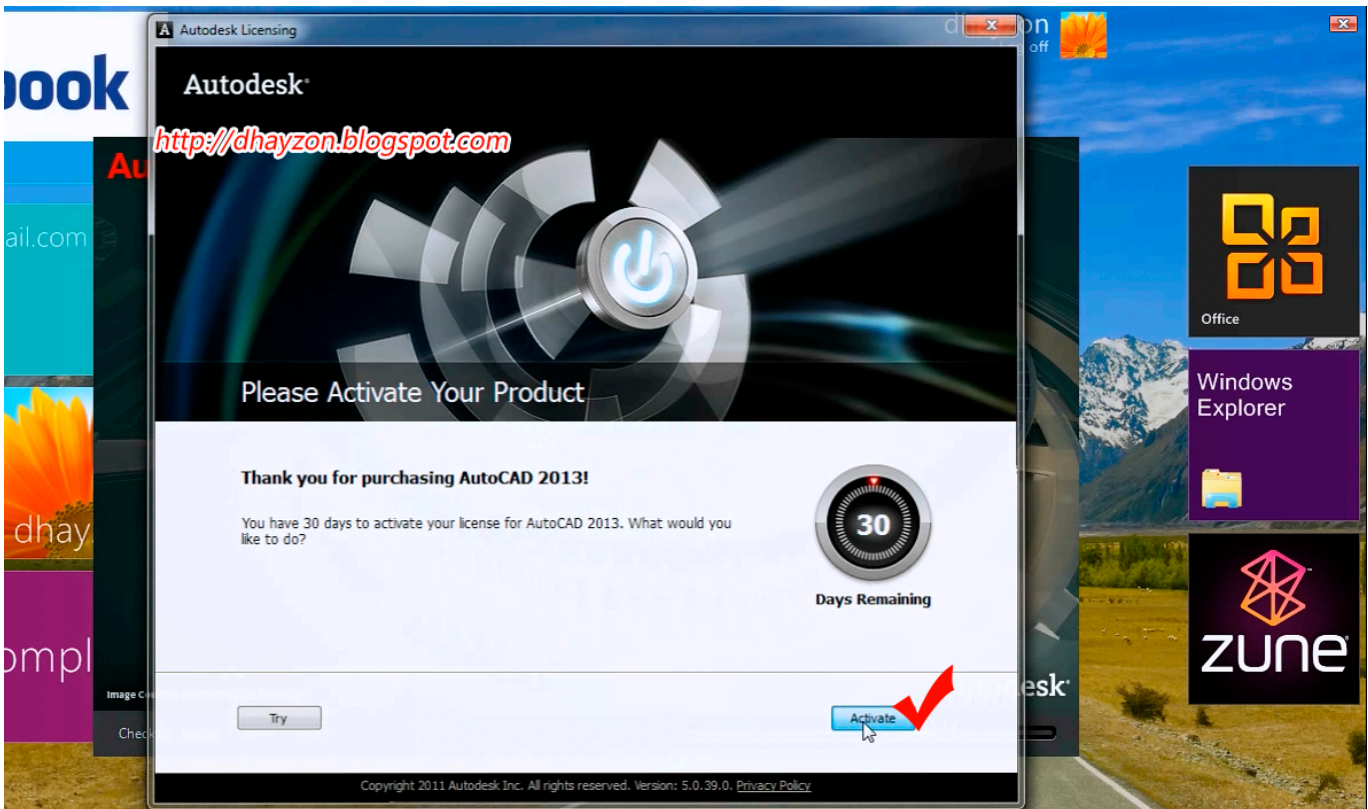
ook

ail.com

dhay

ompl

Au

Image C

Check

Autodesk Licensing

Autodesk

http://dhayzon.blogspot.com

Please Activate Your Product

Thank you for purchasing AutoCAD 2013!

You have 30 days to activate your license for AutoCAD 2013. What would you like to do?

30

Days Remaining

Try

Activate

Copyright 2011 Autodesk Inc. All rights reserved. Version: 5.0.39.0. Privacy Policy

d on

off

esk

Office

Windows Explorer

zune